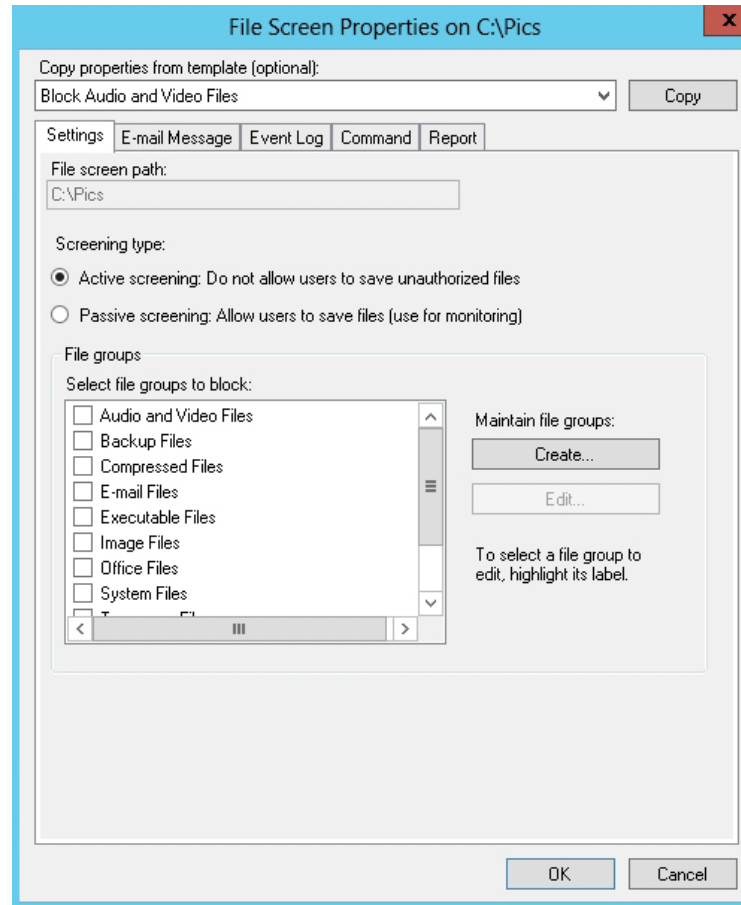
File Screen Properties on C:\Pics

Copy properties from template (optional):

Block Audio and Video Files

Copy

Settings | E-mail Message | Event Log | Command | Report

File screen path:

C:\Pics

Screening type:

Active screening: Do not allow users to save unauthorized files

Passive screening: Allow users to save files (use for monitoring)

File groups

Select file groups to block:

Audio and Video Files
Backup Files
Compressed Files
E-mail Files
Executable Files
Image Files
Office Files
System Files
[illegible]

Maintain file groups:

Create...

Edit...

To select a file group to edit, highlight its label.

OK

Cancel